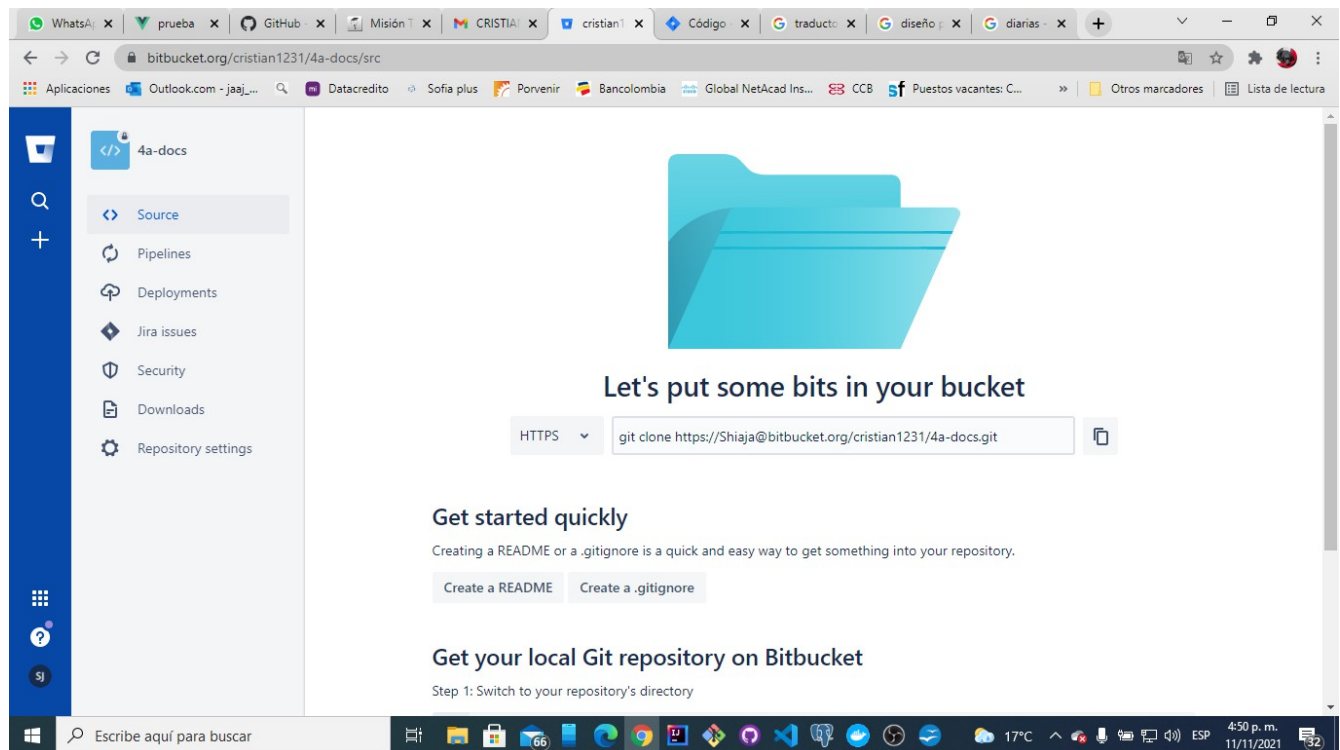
WhatsAp × prueba × GitHub × Misión T × CRISTIA × cristian1 × Código × traducto × diseño × diarias × +

bitbucket.org/cristian1231/4a-docs/src

Aplicaciones Outlook.com - jaaj_... Datacredito Sofia plus Porvenir Bancolombia Global NetAcad Ins... CCB Puestos vacantes: C... » Otros marcadores Lista de lectura

4a-docs

Source
Pipelines
Deployments
Jira issues
Security
Downloads
Repository settings

SJ

Let's put some bits in your bucket

HTTPS git clone https://Shiaja@bitbucket.org/cristian1231/4a-docs.git

Get started quickly

Creating a README or a .gitignore is a quick and easy way to get something into your repository.

Create a README Create a .gitignore

Get your local Git repository on Bitbucket

Step 1: Switch to your repository's directory

Escribe aquí para buscar

66

17°C ESP 4:50 p. m. 11/11/2021 32